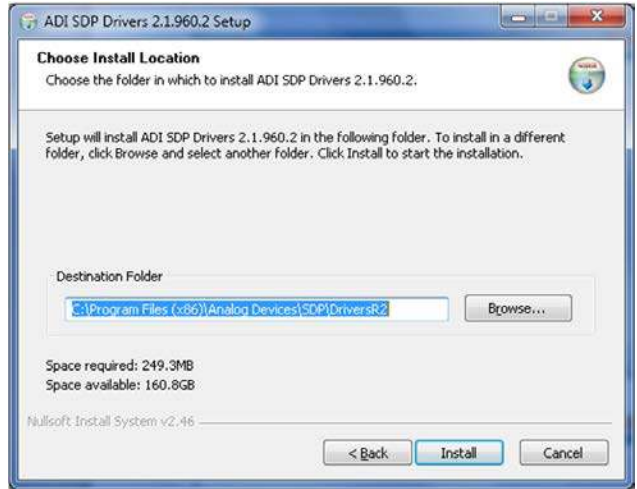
ADI SDP Drivers 2.1.960.2 Setup

Choose Install Location

Choose the folder in which to install ADI SDP Drivers 2.1.960.2.

Setup will install ADI SDP Drivers 2.1.960.2 in the following folder. To install in a different folder, click Browse and select another folder. Click Install to start the installation.

Destination Folder

C:\Program Files (x86)\Analog Devices\SDP\DriversR2

Browse...

Space required: 249.3MB
Space available: 160.8GB

Nullsoft Install System v2.46

< Back

Install

Cancel